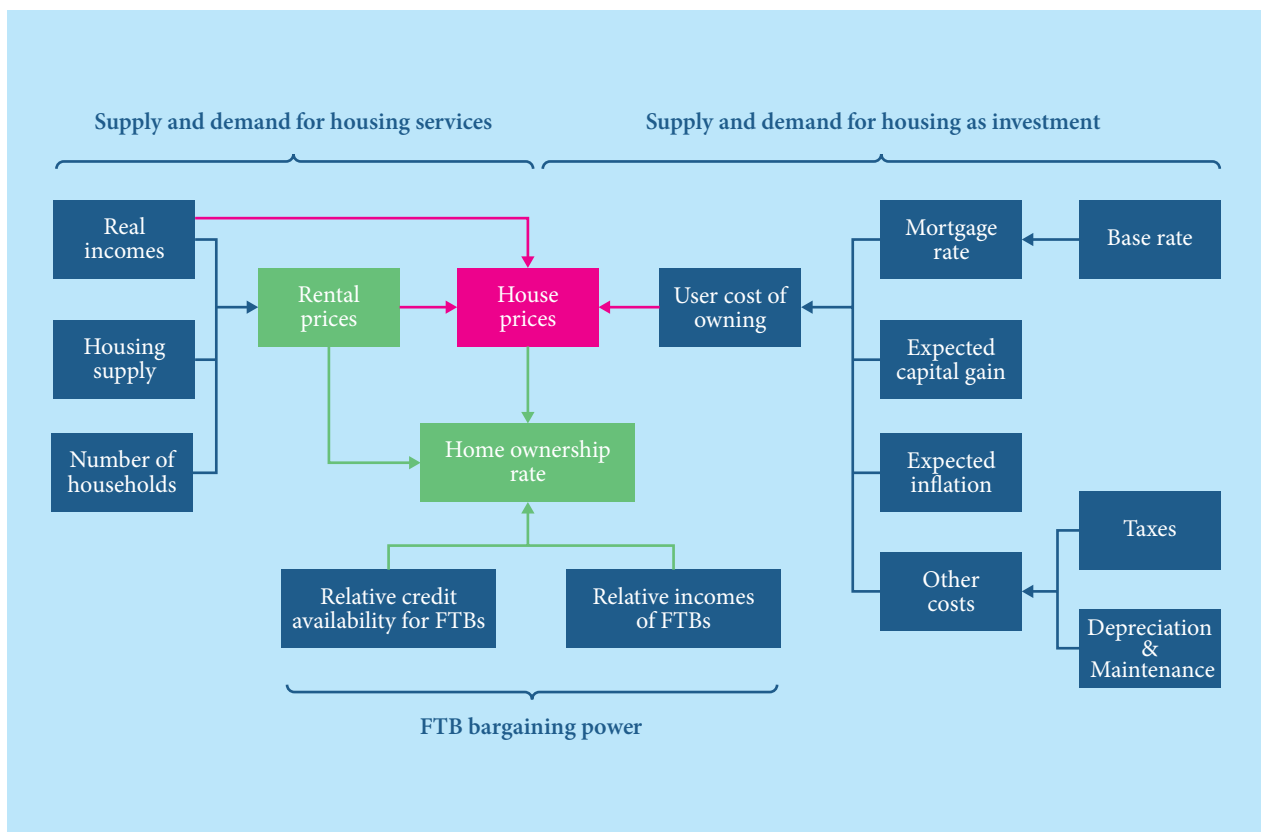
Supply and demand for housing services

Supply and demand for housing as investment

Real incomes

Housing supply

Number of households

Rental prices

House prices

User cost of owning

Mortgage rate

Base rate

Expected capital gain

Expected inflation

Other costs

Taxes

Depreciation & Maintenance

Home ownership rate

Relative credit availability for FTBs

Relative incomes of FTBs

FTB bargaining power